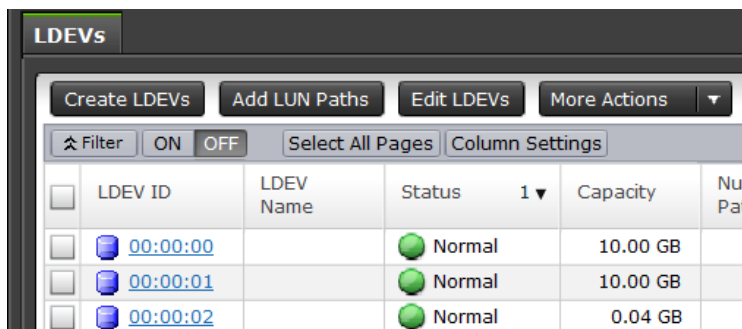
LDEVs

Create LDEVs | Add LUN Paths | Edit LDEVs | More Actions

Filter | ON | OFF | Select All Pages | Column Settings

| | LDEV ID | LDEV Name | Status 1▼ | Capacity | Nu Pa |
|---|---|---|---|---|---|
| | 00:00:00 | | Normal | 10.00 GB | |
| | 00:00:01 | | Normal | 10.00 GB | |
| | 00:00:02 | | Normal | 0.04 GB | |